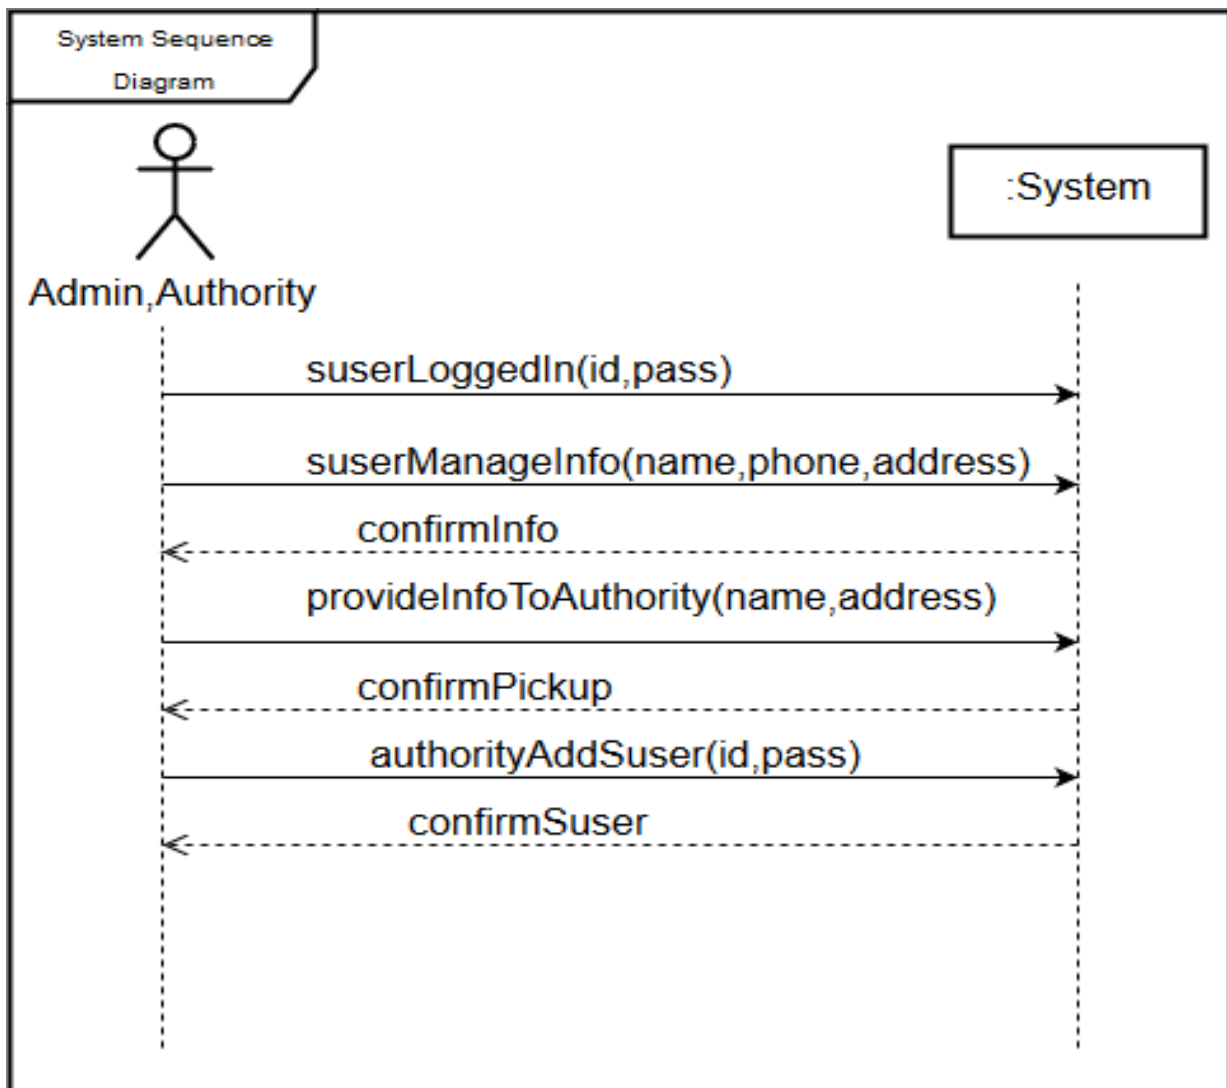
System Sequence Diagram

Admin,Authority

:System

suserLoggedIn(id,pass)

suserManageInfo(name,phone,address)

confirmInfo

provideInfoToAuthority(name,address)

confirmPickup

authorityAddSuser(id,pass)

confirmSuser